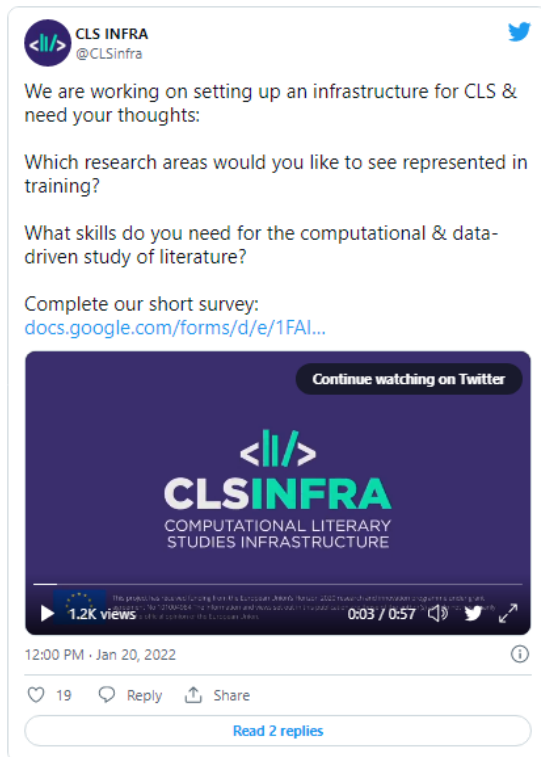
CLS INFRA
@CLSinfra

We are working on setting up an infrastructure for CLS & need your thoughts:

Which research areas would you like to see represented in training?

What skills do you need for the computational & data-driven study of literature?

Complete our short survey:
docs.google.com/forms/d/e/1FAI...

Continue watching on Twitter

<||/>
CLSINFRA
COMPUTATIONAL LITERARY STUDIES INFRASTRUCTURE

This project has received funding from the European Union's Horizon 2020 research and innovation programme under grant agreement No 101004984. The information and views set out in this publication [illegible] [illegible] of the European Union.

1.2K views
0:03 / 0:57

12:00 PM · Jan 20, 2022

19 Reply Share

Read 2 replies